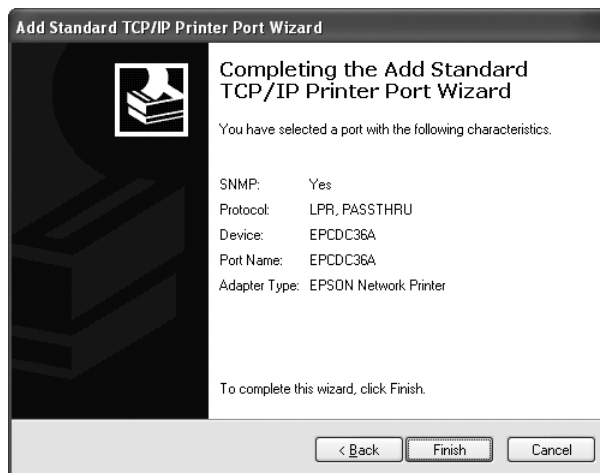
Add Standard TCP/IP Printer Port Wizard

Completing the Add Standard TCP/IP Printer Port Wizard

You have selected a port with the following characteristics.

| | |
|---|---|
| SNMP: | Yes |
| Protocol: | LPR, PASSTHRU |
| Device: | EPCDC36A |
| Port Name: | EPCDC36A |
| Adapter Type: | EPSON Network Printer |

To complete this wizard, click Finish.

< Back | Finish | Cancel